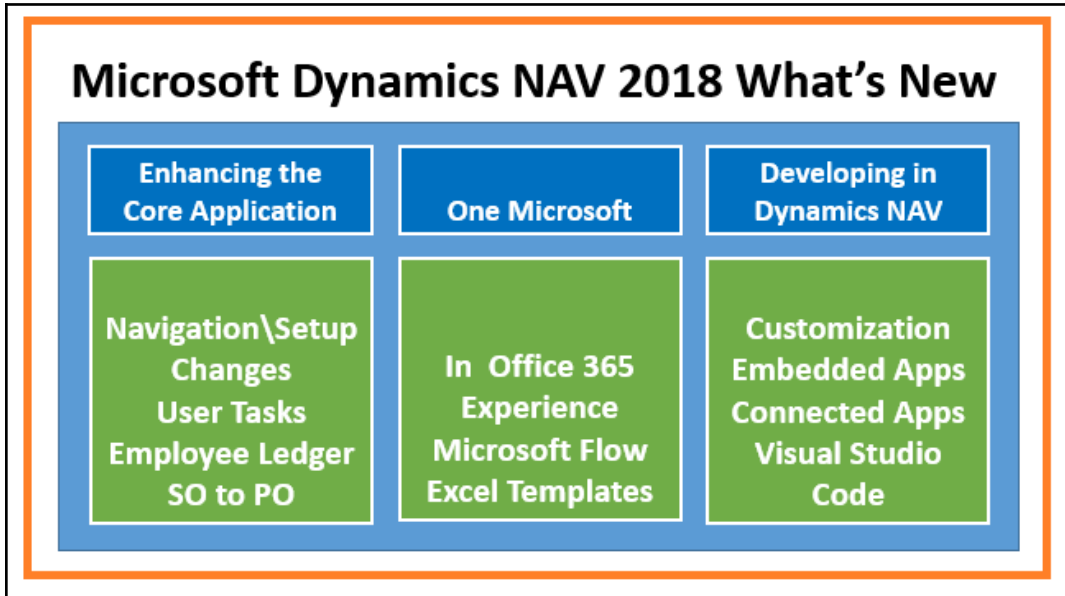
Microsoft Dynamics NAV 2018 What's New

Enhancing the Core Application

Navigation\Setup Changes
User Tasks
Employee Ledger
SO to PO

One Microsoft

In Office 365 Experience
Microsoft Flow
Excel Templates

Developing in Dynamics NAV

Customization
Embedded Apps
Connected Apps
Visual Studio Code